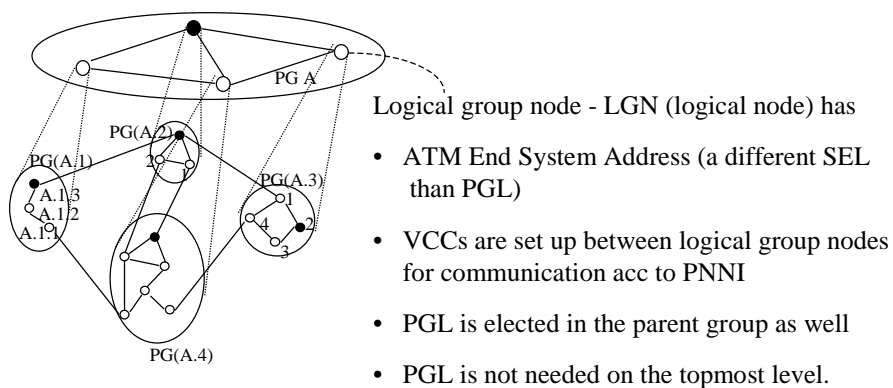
PG A

PG(A.2)

PG(A.1)

A.1.3

A.1.2

A.1.1

2

1

PG(A.3)

1

4

2

3

PG(A.4)

Logical group node - LGN (logical node) has

• ATM End System Address (a different SEL than PGL)

• VCCs are set up between logical group nodes for communication acc to PNNI

• PGL is elected in the parent group as well

• PGL is not needed on the topmost level.